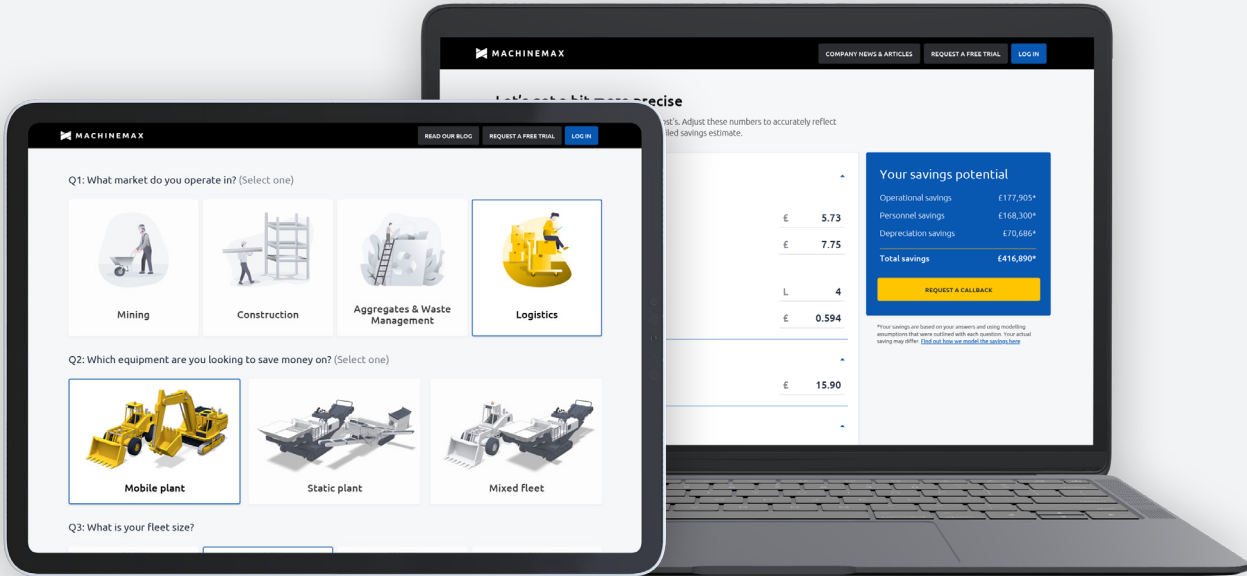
MACHINEMAX

COMPANY NEWS & ARTICLES

REQUEST A FREE TRIAL

LOG IN

Let's get a bit more precise

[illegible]ost's. Adjust these numbers to accurately reflect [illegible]iled savings estimate.

£ 5.73

£ 7.75

L 4

£ 0.594

£ 15.90

Your savings potential

Operational savings £177,905*

Personnel savings £168,300*

Depreciation savings £70,686*

Total savings £416,890*

REQUEST A CALLBACK

*Your savings are based on your answers and using modelling assumptions that were outlined with each question. Your actual saving may differ. Find out how we model the savings here

MACHINEMAX

READ OUR BLOG

REQUEST A FREE TRIAL

LOG IN

Q1: What market do you operate in? (Select one)

Mining

Construction

Aggregates & Waste Management

Logistics

Q2: Which equipment are you looking to save money on? (Select one)

Mobile plant

Static plant

Mixed fleet

Q3: What is your fleet size?